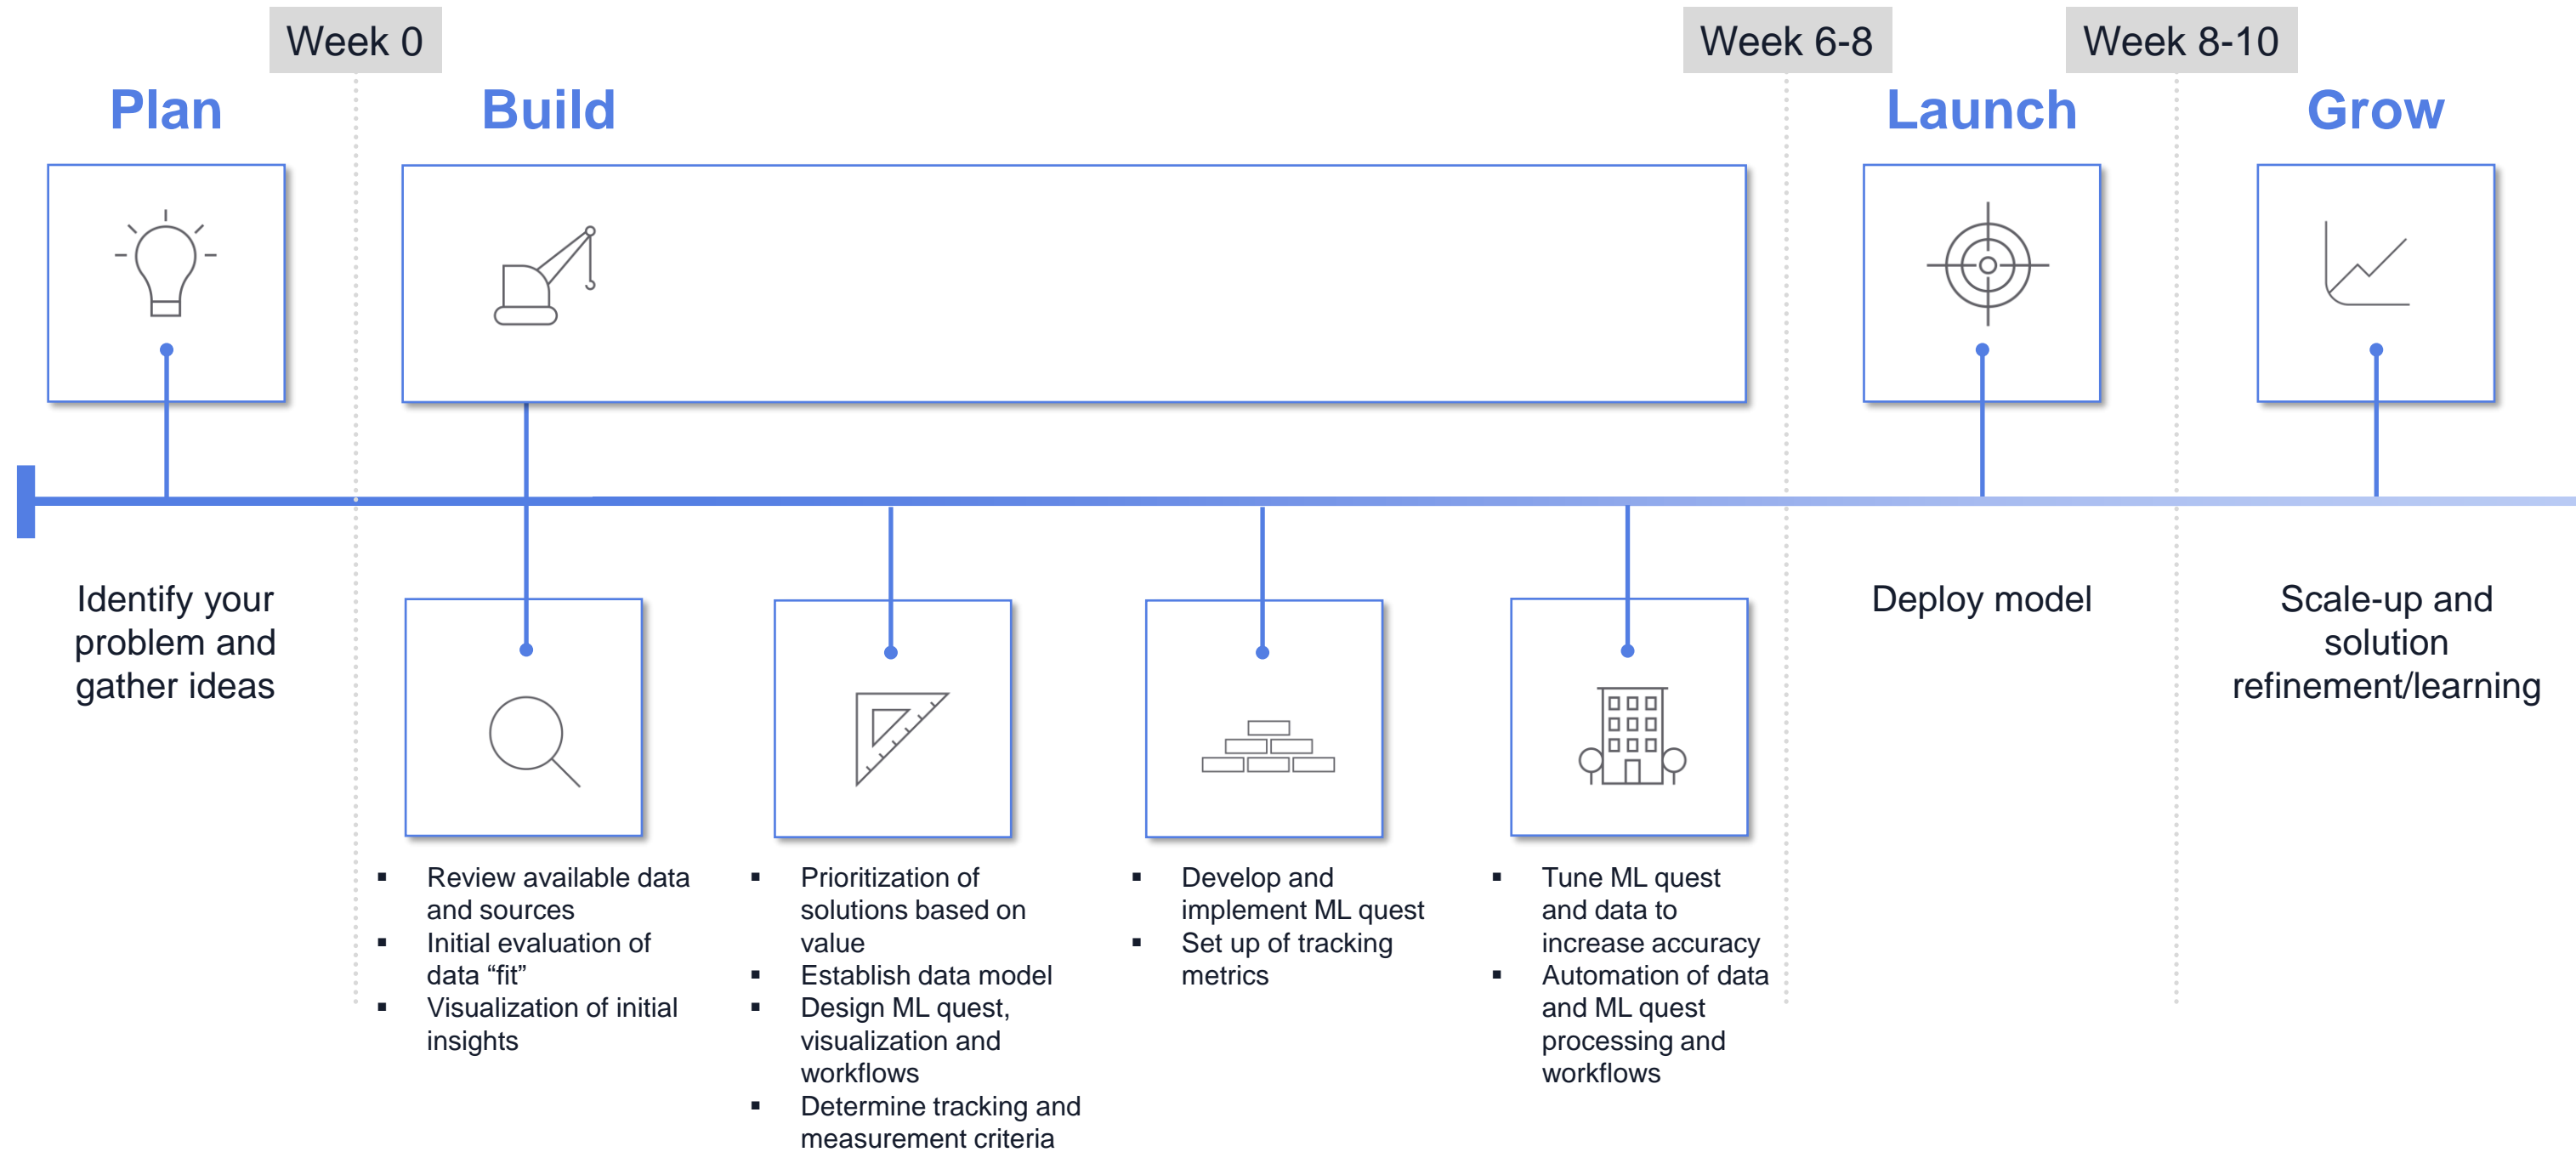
Week 0

Week 6-8

Week 8-10

Plan

Build

Launch

Grow

Identify your problem and gather ideas

- Review available data and sources
- Initial evaluation of data “fit”
- Visualization of initial insights

- Prioritization of solutions based on value
- Establish data model
- Design ML quest, visualization and workflows
- Determine tracking and measurement criteria

- Develop and implement ML quest
- Set up of tracking metrics

- Tune ML quest and data to increase accuracy
- Automation of data and ML quest processing and workflows

Deploy model

Scale-up and solution refinement/learning